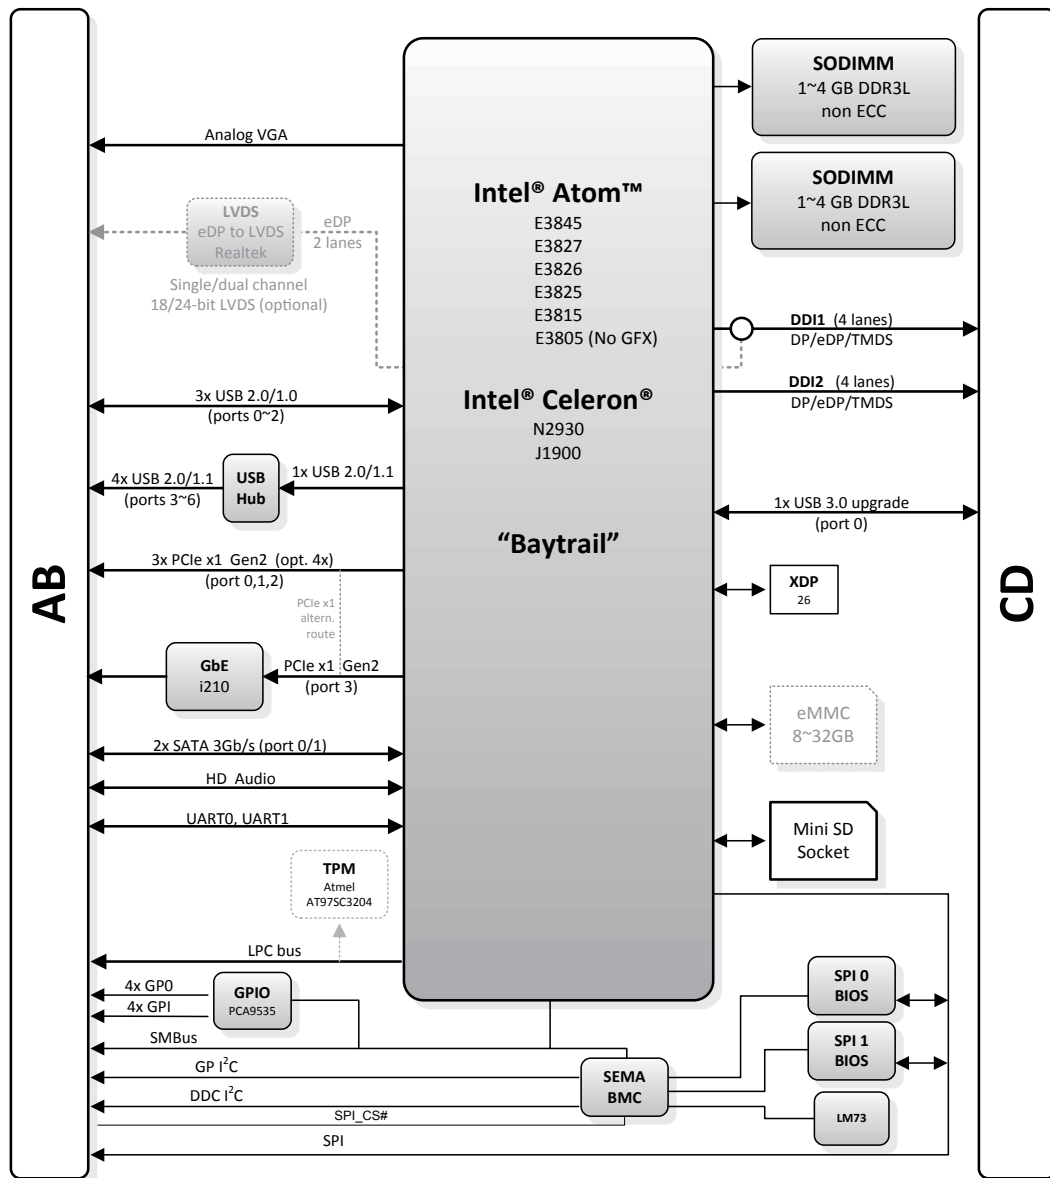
AB

Analog VGA

LVDS
eDP to LVDS
Realtek

eDP
2 lanes

Single/dual channel
18/24-bit LVDS (optional)

3x USB 2.0/1.0
(ports 0~2)

4x USB 2.0/1.1
(ports 3~6)

USB
Hub

1x USB 2.0/1.1

3x PCIe x1 Gen2 (opt. 4x)
(port 0,1,2)

PCIe x1
altern.
route

GbE
i210

PCIe x1 Gen2
(port 3)

2x SATA 3Gb/s (port 0/1)

HD Audio

UART0, UART1

TPM
Atmel
AT97SC3204

LPC bus

4x GP0
4x GPI

GPIO
PCA9535

SMBus

GP $I^2C$

DDC $I^2C$

SPI_CS#

SPI

SEMA
BMC

Intel® Atom™
E3845
E3827
E3826
E3825
E3815
E3805 (No GFX)

Intel® Celeron®
N2930
J1900

“Baytrail”

SODIMM
1~4 GB DDR3L
non ECC

SODIMM
1~4 GB DDR3L
non ECC

DDI1 (4 lanes)
DP/eDP/TMDS

DDI2 (4 lanes)
DP/eDP/TMDS

1x USB 3.0 upgrade
(port 0)

XDP
26

eMMC
8~32GB

Mini SD
Socket

SPI 0
BIOS

SPI 1
BIOS

LM73

CD